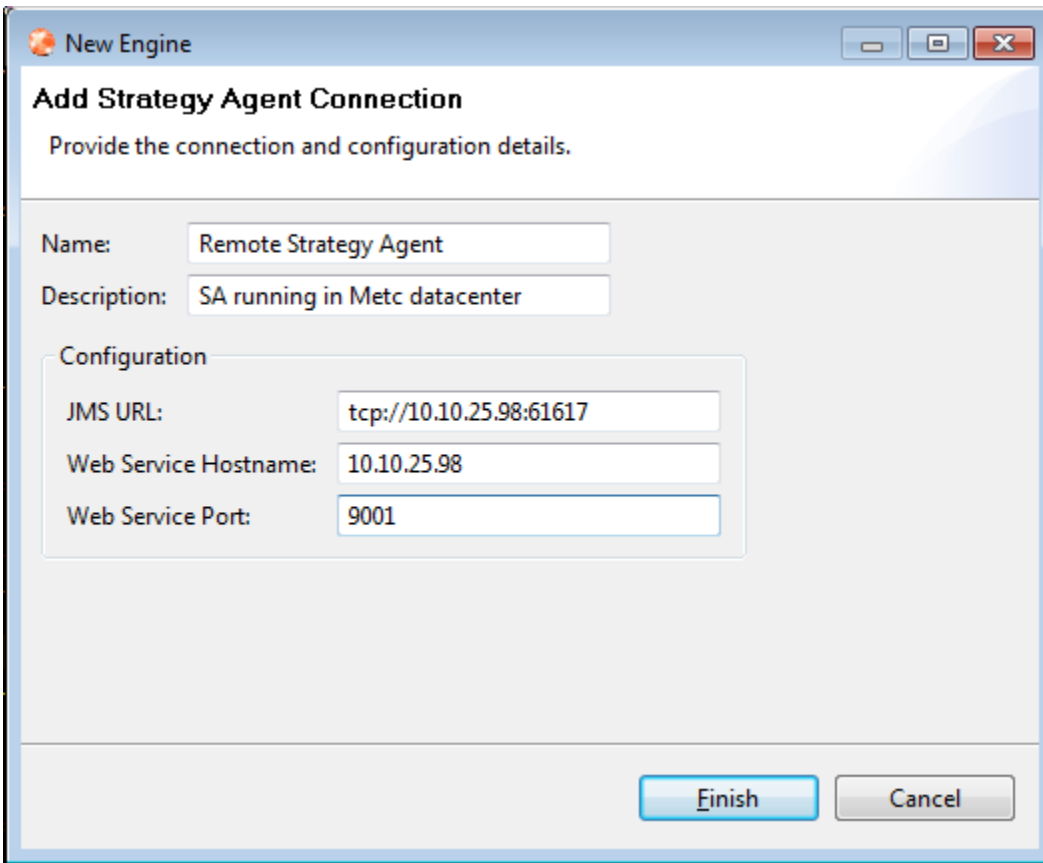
New Engine

Add Strategy Agent Connection

Provide the connection and configuration details.

Name: Remote Strategy Agent

Description: SA running in Metc datacenter

Configuration

JMS URL: tcp://10.10.25.98:61617

Web Service Hostname: 10.10.25.98

Web Service Port: 9001

Finish

Cancel